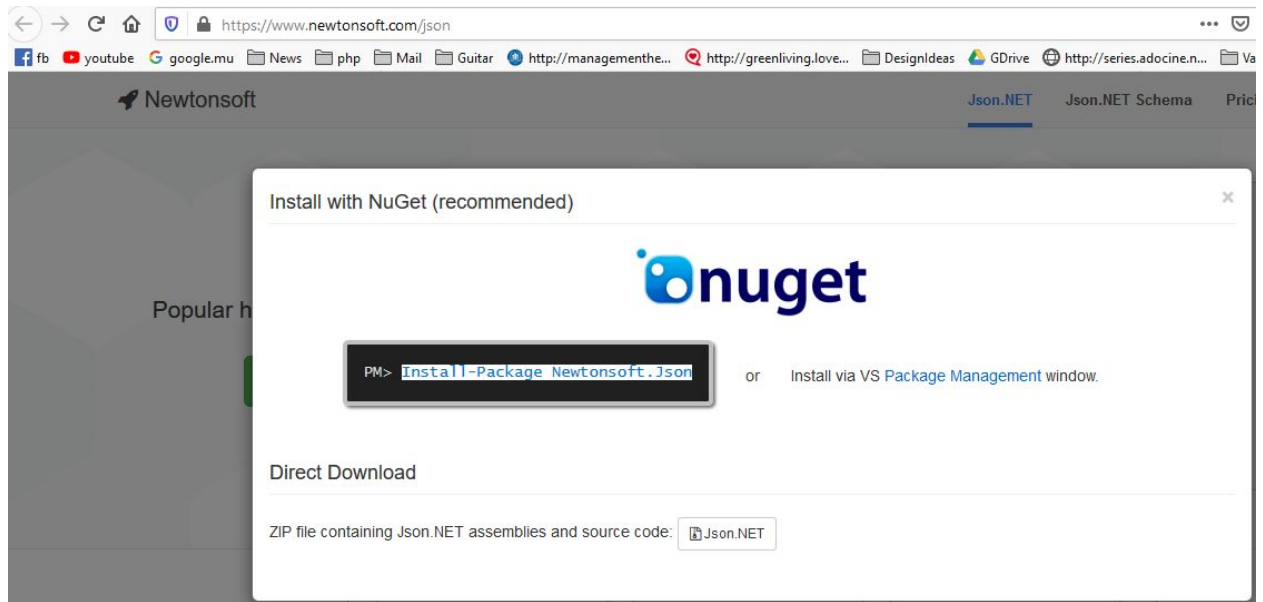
https://www.newtonsoft.com/json

fb youtube google.mu News php Mail Guitar http://managementhe... http://greenliving.love... DesignIdeas GDrive http://series.adocine.n... Va

Newtonsoft

Json.NET Json.NET Schema Prici

Popular h

Install with NuGet (recommended)

×

nuget

PM> Install-Package Newtonsoft.Json

or

Install via VS Package Management window.

Direct Download

ZIP file containing Json.NET assemblies and source code: Json.NET